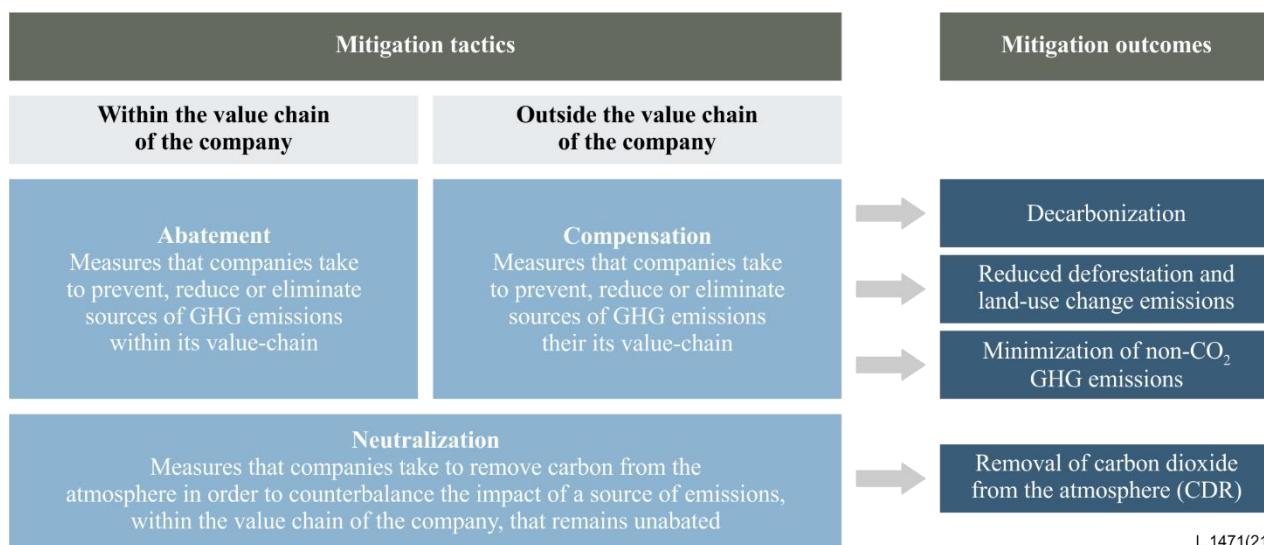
Mitigation tactics

Mitigation outcomes

Within the value chain of the company

Outside the value chain of the company

Abatement
Measures that companies take to prevent, reduce or eliminate sources of GHG emissions within its value-chain

Compensation
Measures that companies take to prevent, reduce or eliminate sources of GHG emissions their its value-chain

Decarbonization

Reduced deforestation and land-use change emissions

Minimization of non-$CO_2$ GHG emissions

Neutralization
Measures that companies take to remove carbon from the atmosphere in order to counterbalance the impact of a source of emissions, within the value chain of the company, that remains unabated

Removal of carbon dioxide from the atmosphere (CDR)

L.1471(21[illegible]